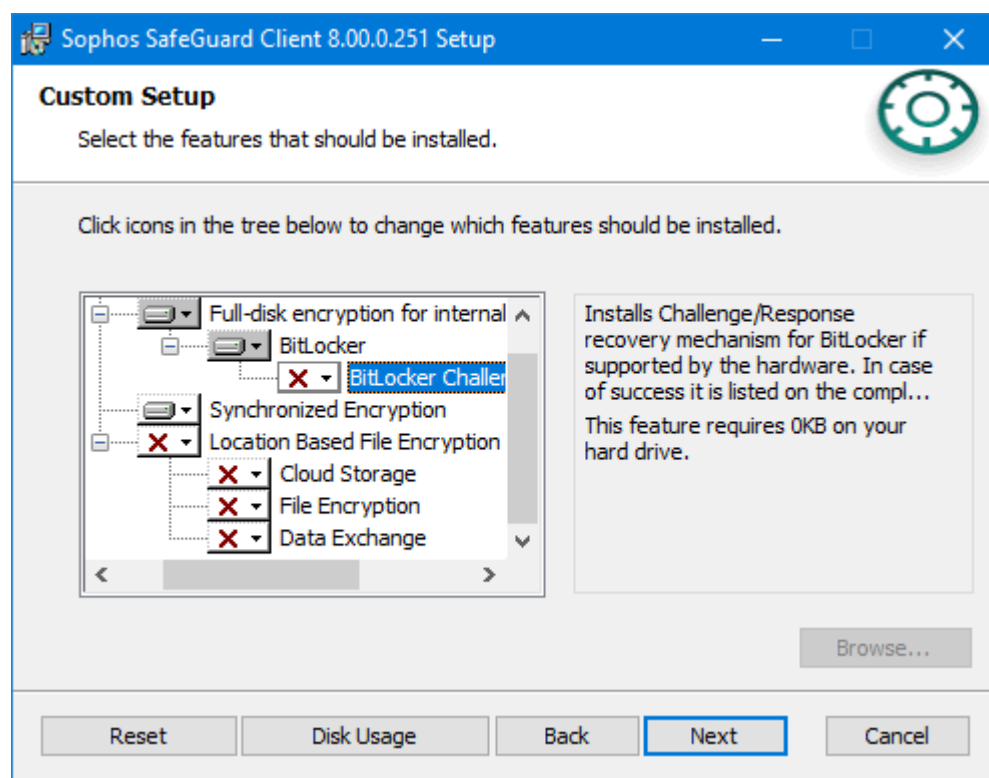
Sophos SafeGuard Client 8.00.0.251 Setup

Custom Setup

Select the features that should be installed.

Click icons in the tree below to change which features should be installed.

Full-disk encryption for internal
BitLocker
BitLocker Challer
Synchronized Encryption
Location Based File Encryption
Cloud Storage
File Encryption
Data Exchange

Installs Challenge/Response recovery mechanism for BitLocker if supported by the hardware. In case of success it is listed on the compl...

This feature requires 0KB on your hard drive.

Browse...

Reset
Disk Usage
Back
Next
Cancel